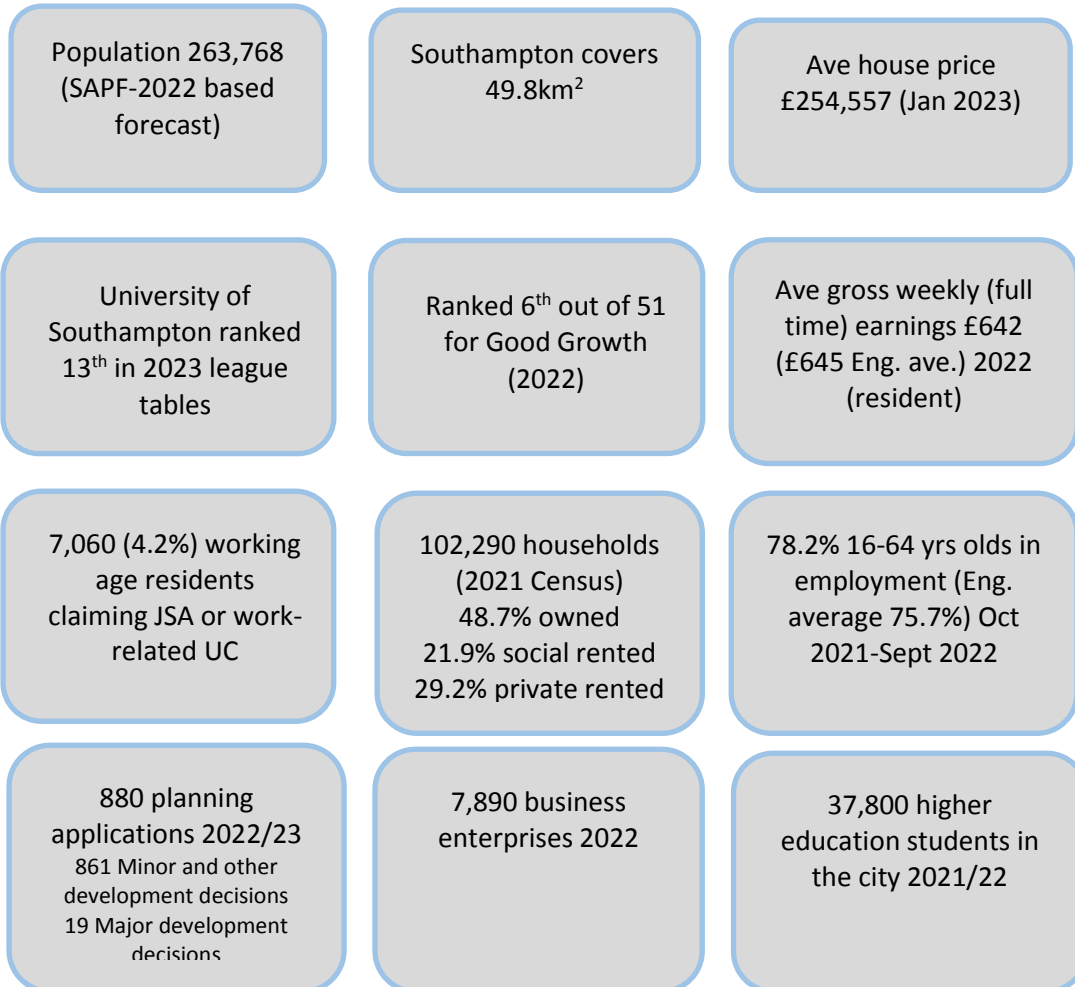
Population 263,768 (SAPF-2022 based forecast)

Southampton covers 49.8km$^2$

Ave house price £254,557 (Jan 2023)

University of Southampton ranked 13$^{th}$ in 2023 league tables

Ranked 6$^{th}$ out of 51 for Good Growth (2022)

Ave gross weekly (full time) earnings £642 (£645 Eng. ave.) 2022 (resident)

7,060 (4.2%) working age residents claiming JSA or work-related UC

102,290 households (2021 Census)
48.7% owned
21.9% social rented
29.2% private rented

78.2% 16-64 yrs olds in employment (Eng. average 75.7%) Oct 2021-Sept 2022

880 planning applications 2022/23
861 Minor and other development decisions
19 Major development decisions

7,890 business enterprises 2022

37,800 higher education students in the city 2021/22